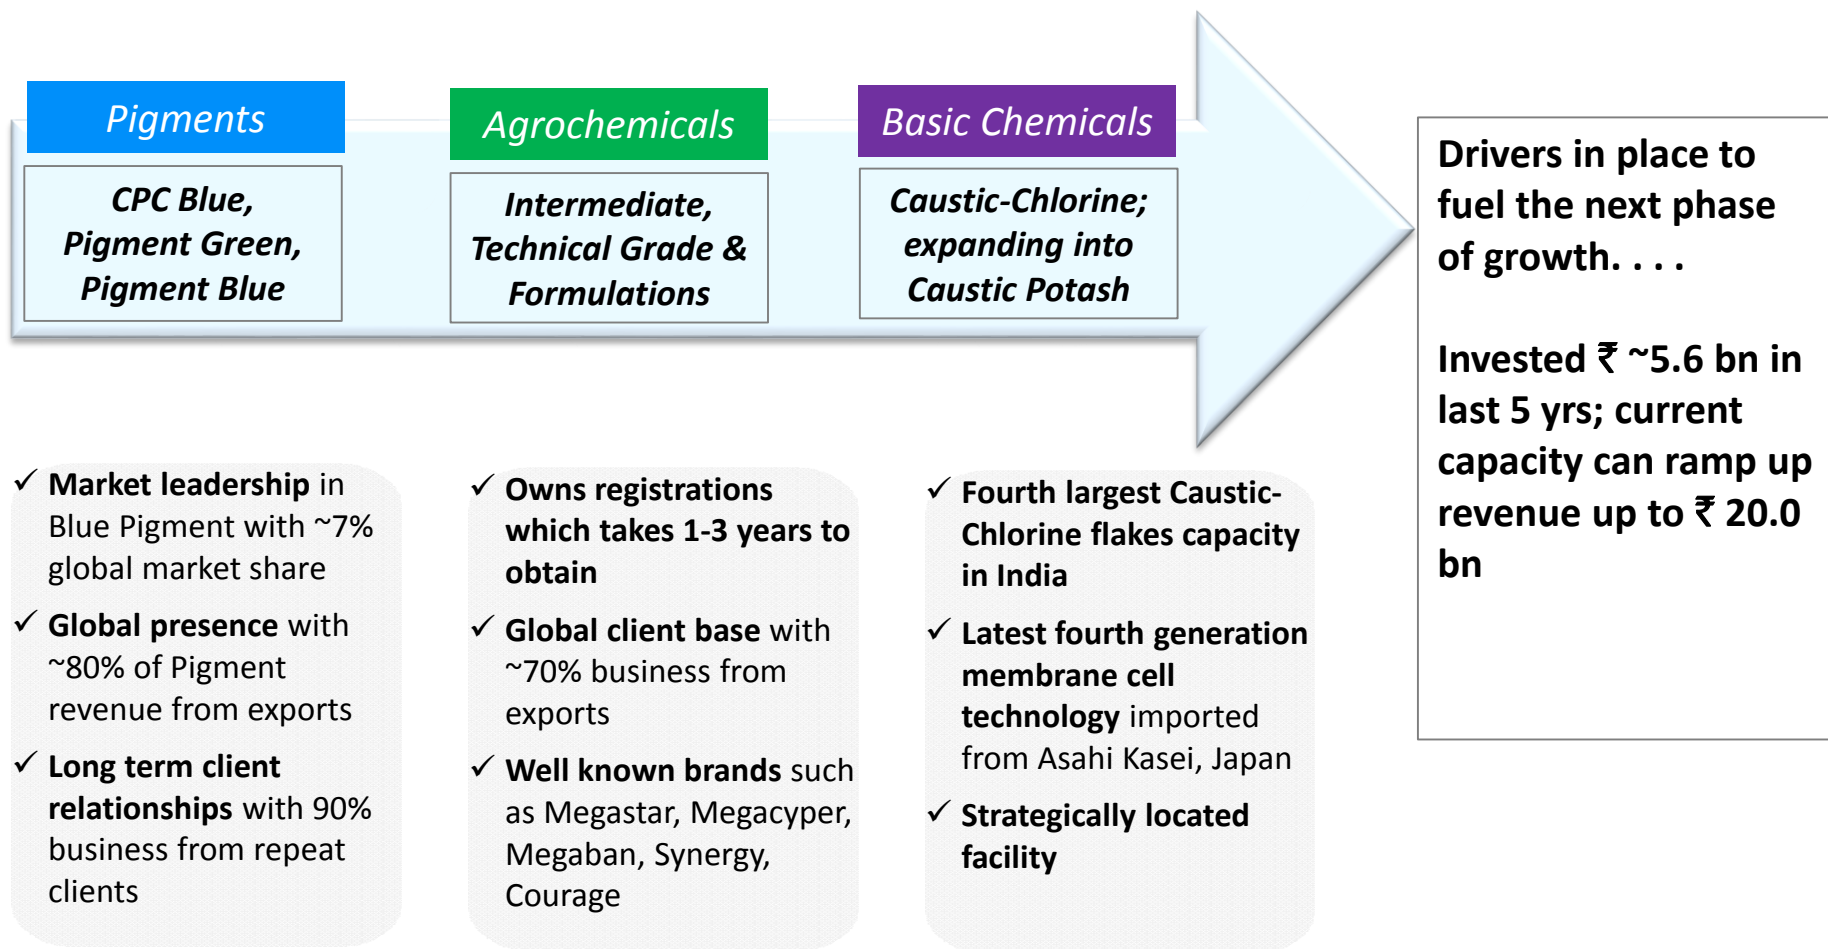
Pigments

CPC Blue, Pigment Green, Pigment Blue

Agrochemicals

Intermediate, Technical Grade & Formulations

Basic Chemicals

Caustic-Chlorine; expanding into Caustic Potash

Drivers in place to fuel the next phase of growth. . . .

Invested ₹ ~5.6 bn in last 5 yrs; current capacity can ramp up revenue up to ₹ 20.0 bn

✓ Market leadership in Blue Pigment with ~7% global market share

✓ Global presence with ~80% of Pigment revenue from exports

✓ Long term client relationships with 90% business from repeat clients

✓ Owns registrations which takes 1-3 years to obtain

✓ Global client base with ~70% business from exports

✓ Well known brands such as Megastar, Megacyper, Megaban, Synergy, Courage

✓ Fourth largest Caustic-Chlorine flakes capacity in India

✓ Latest fourth generation membrane cell technology imported from Asahi Kasei, Japan

✓ Strategically located facility